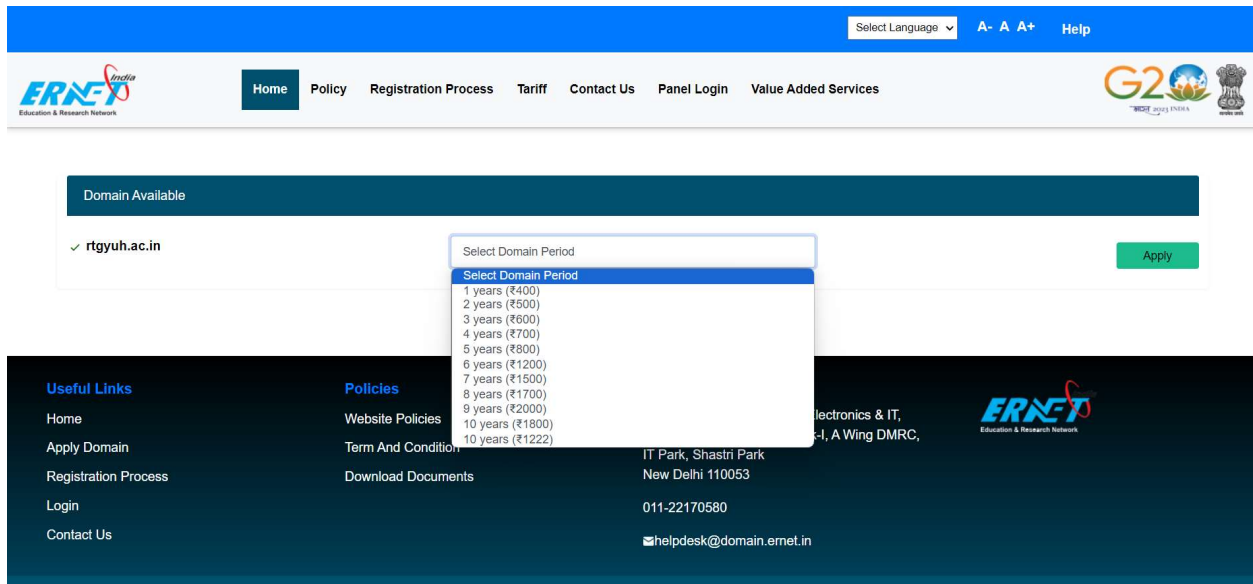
Select Language A- A A+ Help

ERNET India
Education & Research Network

Home Policy Registration Process Tariff Contact Us Panel Login Value Added Services

G20 भारत 2023 INDIA

सत्यमेव जयते

Domain Available

✓ rtgyuh.ac.in

Select Domain Period

Select Domain Period
1 years (₹400)
2 years (₹500)
3 years (₹600)
4 years (₹700)
5 years (₹800)
6 years (₹1200)
7 years (₹1500)
8 years (₹1700)
9 years (₹2000)
10 years (₹1800)
10 years (₹1222)

Apply

Useful Links
Home
Apply Domain
Registration Process
Login
Contact Us

Policies
Website Policies
Term And Conditio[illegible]
Download Documents

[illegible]lectronics & IT,
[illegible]k-I, A Wing DMRC,
IT Park, Shastri Park
New Delhi 110053

011-22170580

helpdesk@domain.ernet.in

ERNET
Education & Research Network